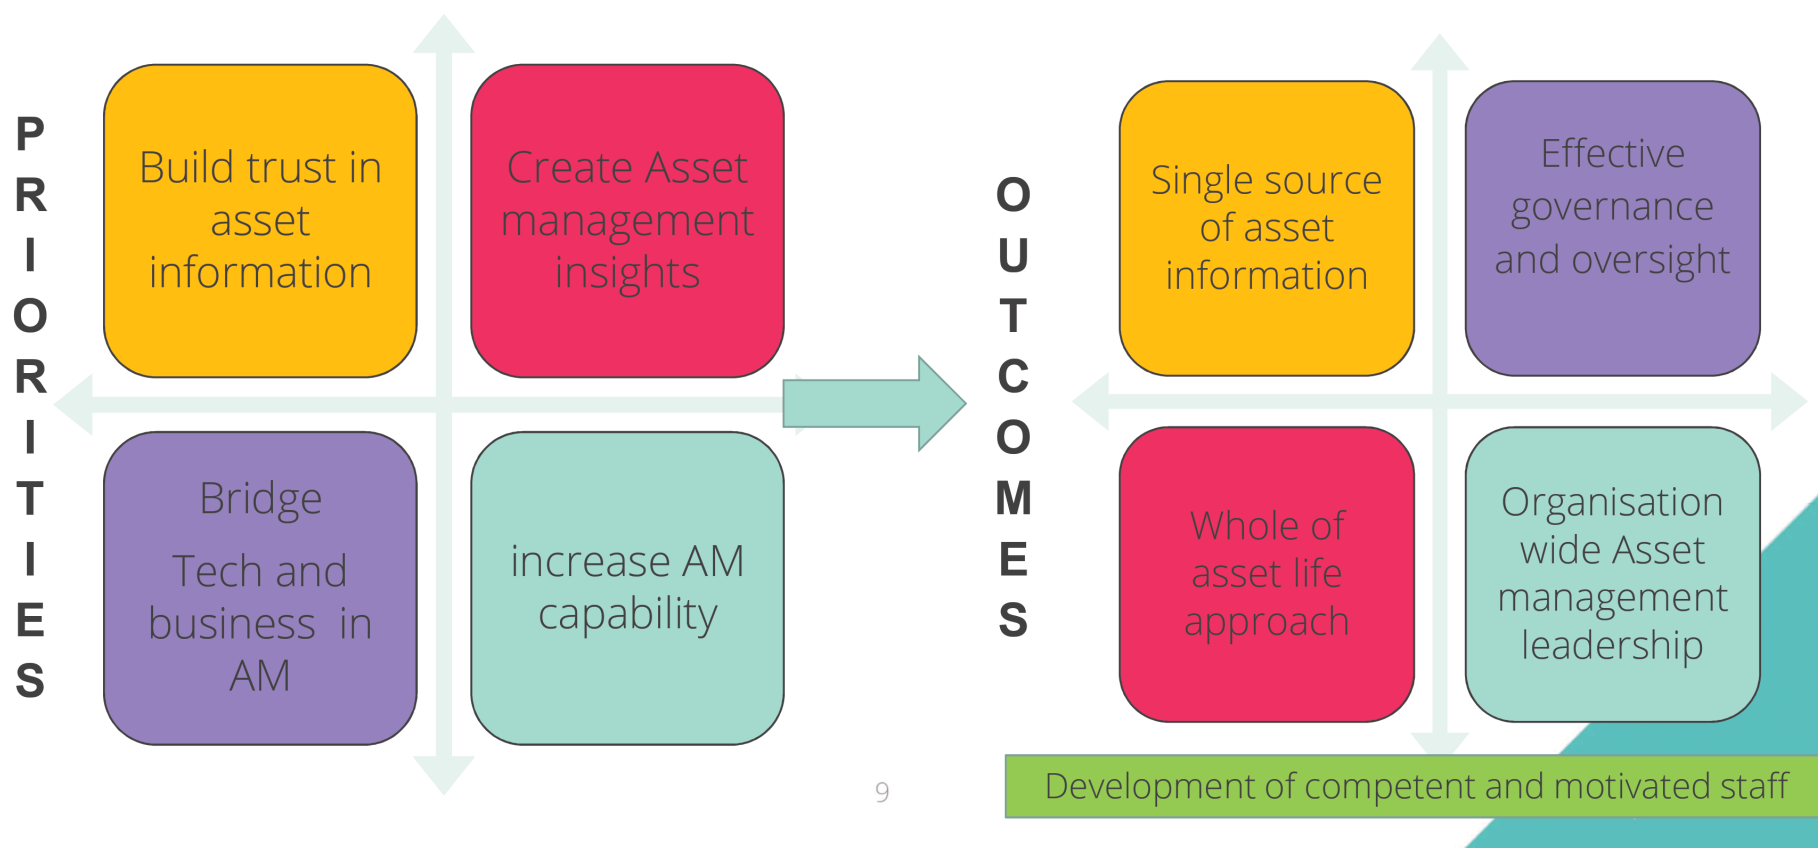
PRIORITIES

Build trust in asset information

Create Asset management insights

Bridge

Tech and business in AM

increase AM capability

OUTCOMES

Single source of asset information

Effective governance and oversight

Whole of asset life approach

Organisation wide Asset management leadership

Development of competent and motivated staff

9